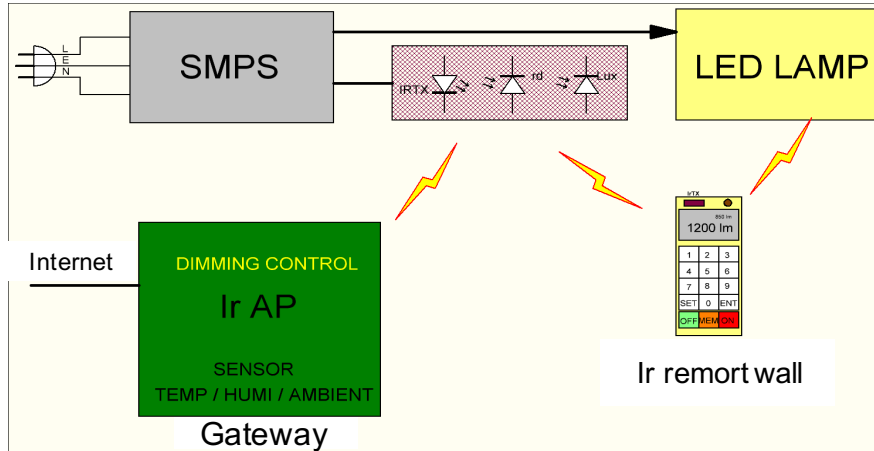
L
E
N

SMPS

IRTX
rd
Lux

LED LAMP

Internet

DIMMING CONTROL

Ir AP

SENSOR
TEMP / HUMI / AMBIENT

Gateway

IrTX
850 lm
1200 lm

| 1 | 2 | 3 |
|---|---|---|
| 4 | 5 | 6 |
| 7 | 8 | 9 |
| SET | 0 | ENT |
| OFF | MEM | ON |

Ir remort wall